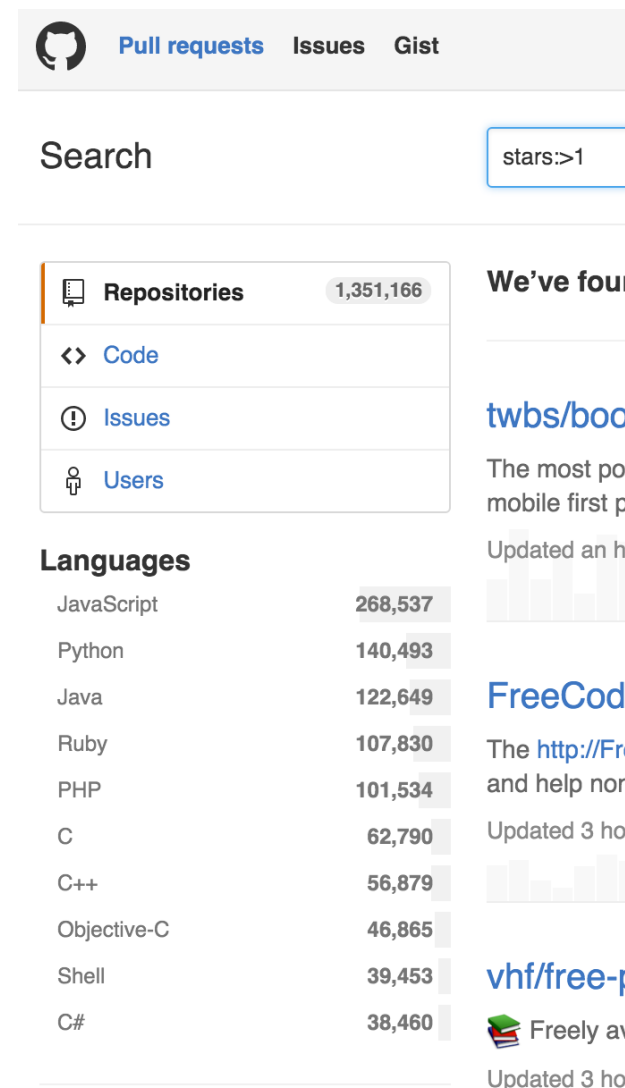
Pull requests Issues Gist

Search

stars:>1

Repositories 1,351,166

Code

Issues

Users

Languages

| JavaScript | 268,537 |
|---|---|
| Python | 140,493 |
| Java | 122,649 |
| Ruby | 107,830 |
| PHP | 101,534 |
| C | 62,790 |
| C++ | 56,879 |
| Objective-C | 46,865 |
| Shell | 39,453 |
| C# | 38,460 |

We've fou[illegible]

twbs/boo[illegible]

The most po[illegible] mobile first p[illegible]

Updated an h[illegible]

FreeCod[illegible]

The http://Fr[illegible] and help nor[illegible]

Updated 3 ho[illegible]

vhf/free-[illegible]

Freely av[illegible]

Updated 3 ho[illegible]